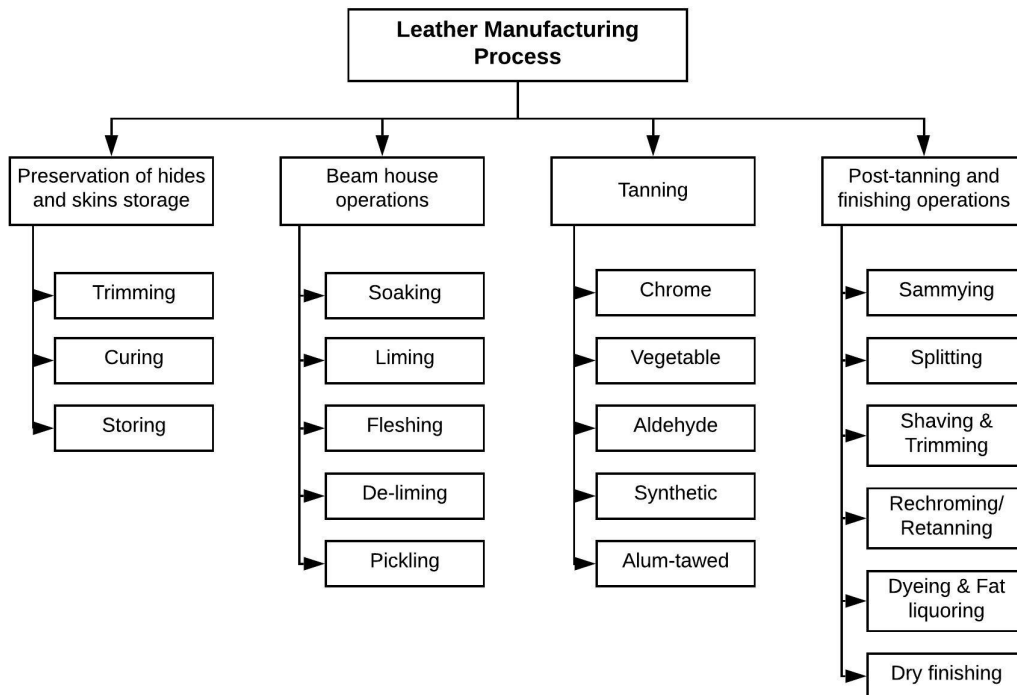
Leather Manufacturing Process

Preservation of hides and skins storage

Trimming

Curing

Storing

Beam house operations

Soaking

Liming

Fleshing

De-liming

Pickling

Tanning

Chrome

Vegetable

Aldehyde

Synthetic

Alum-tawed

Post-tanning and finishing operations

Sammying

Splitting

Shaving & Trimming

Rechroming/ Retanning

Dyeing & Fat liquoring

Dry finishing